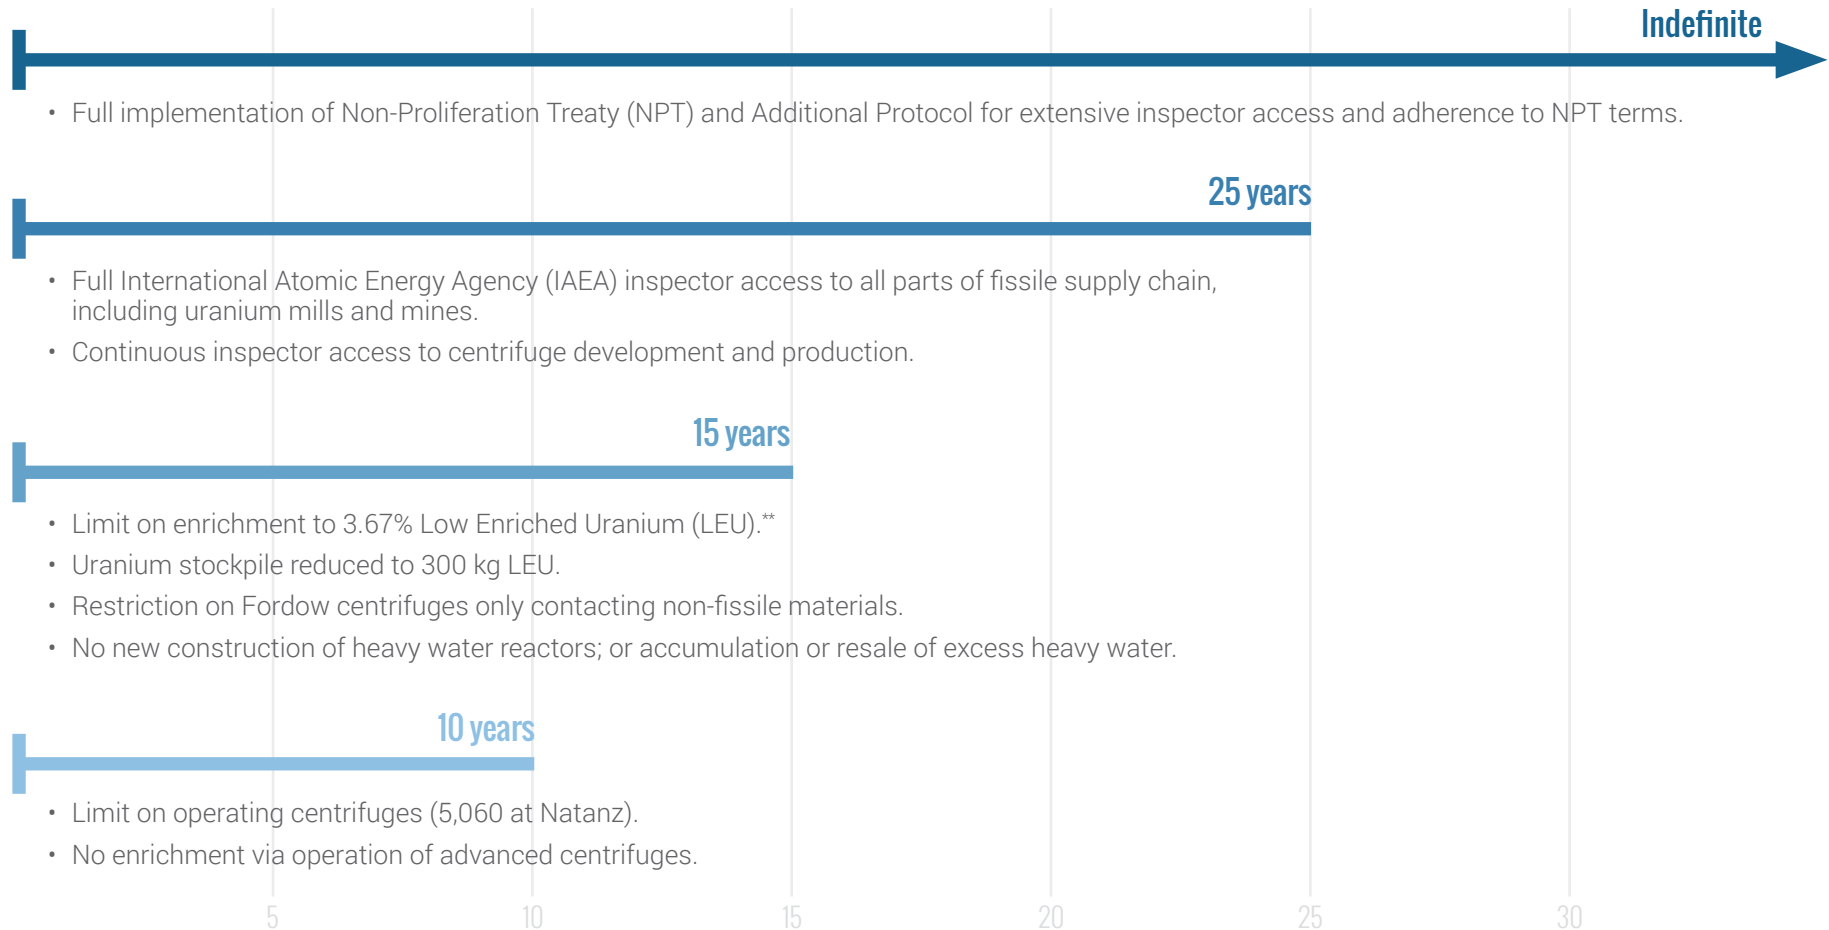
Indefinite

• Full implementation of Non-Proliferation Treaty (NPT) and Additional Protocol for extensive inspector access and adherence to NPT terms.

25 years

• Full International Atomic Energy Agency (IAEA) inspector access to all parts of fissile supply chain, including uranium mills and mines.
• Continuous inspector access to centrifuge development and production.

15 years

• Limit on enrichment to 3.67% Low Enriched Uranium (LEU).**
• Uranium stockpile reduced to 300 kg LEU.
• Restriction on Fordow centrifuges only contacting non-fissile materials.
• No new construction of heavy water reactors; or accumulation or resale of excess heavy water.

10 years

• Limit on operating centrifuges (5,060 at Natanz).
• No enrichment via operation of advanced centrifuges.

5 10 15 20 25 30